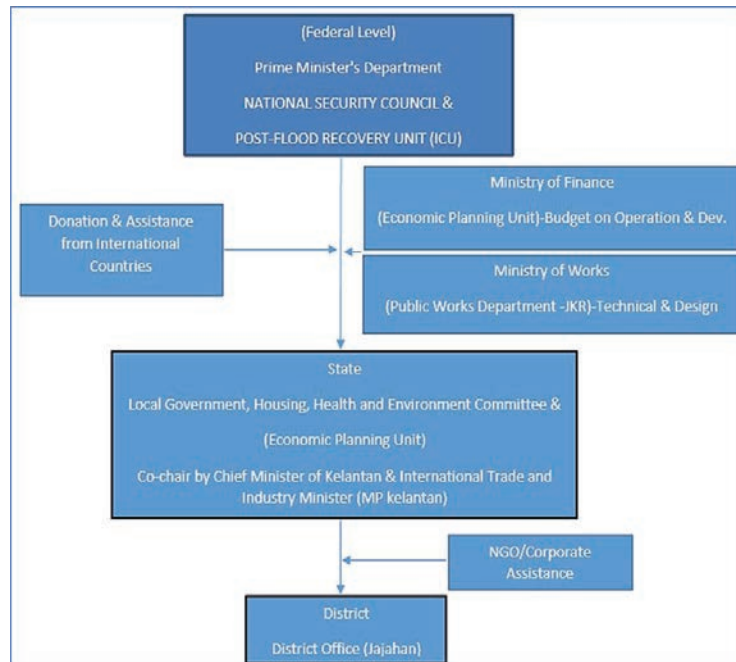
(Federal Level)

Prime Minister's Department

NATIONAL SECURITY COUNCIL &

POST-FLOOD RECOVERY UNIT (ICU)

Ministry of Finance

(Economic Planning Unit)-Budget on Operation & Dev.

Donation & Assistance from International Countries

Ministry of Works

(Public Works Department -JKR)-Technical & Design

State

Local Government, Housing, Health and Environment Committee &

(Economic Planning Unit)

Co-chair by Chief Minister of Kelantan & International Trade and Industry Minister (MP kelantan)

NGO/Corporate Assistance

District

District Office (Jajahan)